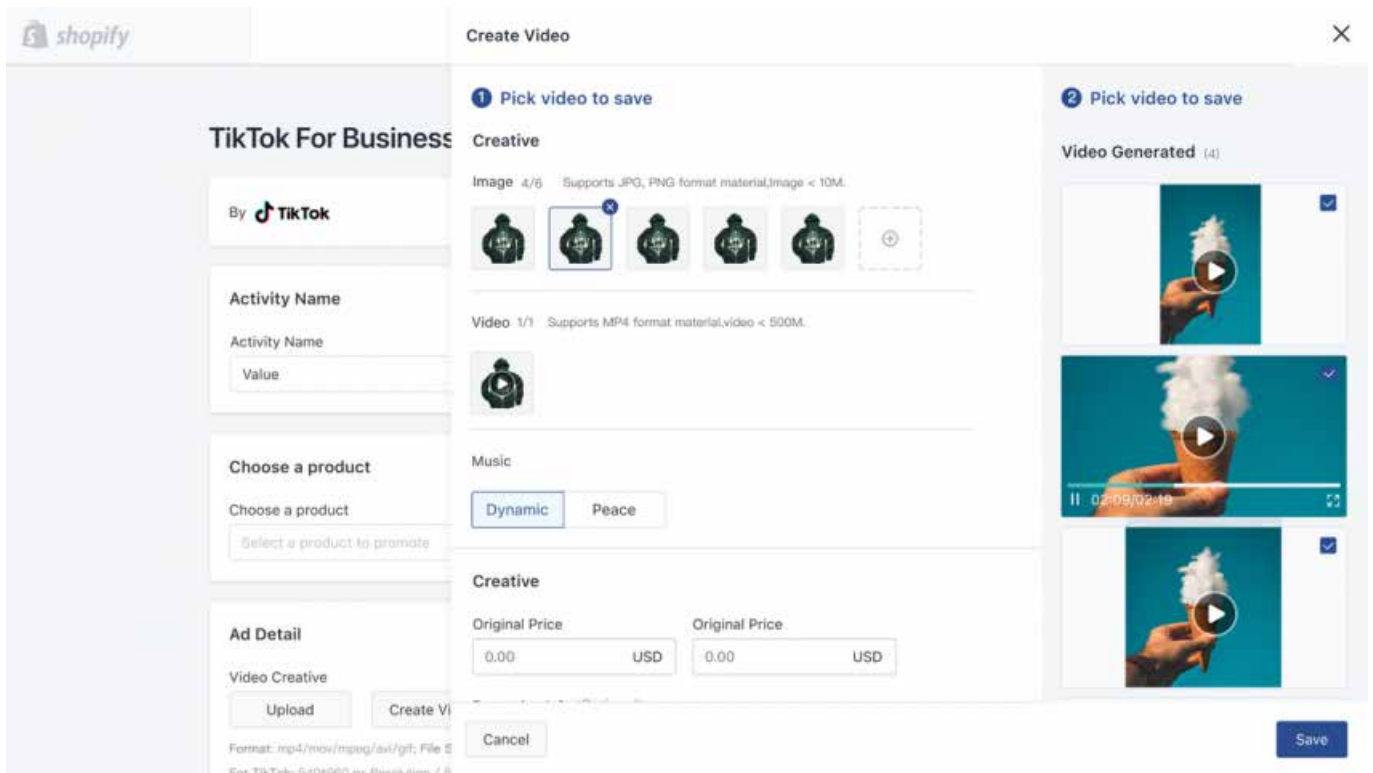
shopify

TikTok For Business

By TikTok

Activity Name

Activity Name

Value

Choose a product

Choose a product

Select a product to promote

Ad Detail

Video Creative

Upload

Create Vi

Format: mp4/mov/mpeg/avi/gif; File S

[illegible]

Create Video

1 Pick video to save

Creative

Image 4/6 Supports JPG, PNG format material,Image < 10M.

Video 1/1 Supports MP4 format material,video < 500M.

Music

Dynamic

Peace

Creative

Original Price

0.00 USD

Original Price

0.00 USD

Cancel

2 Pick video to save

Video Generated (4)

02:09/02:19

Save